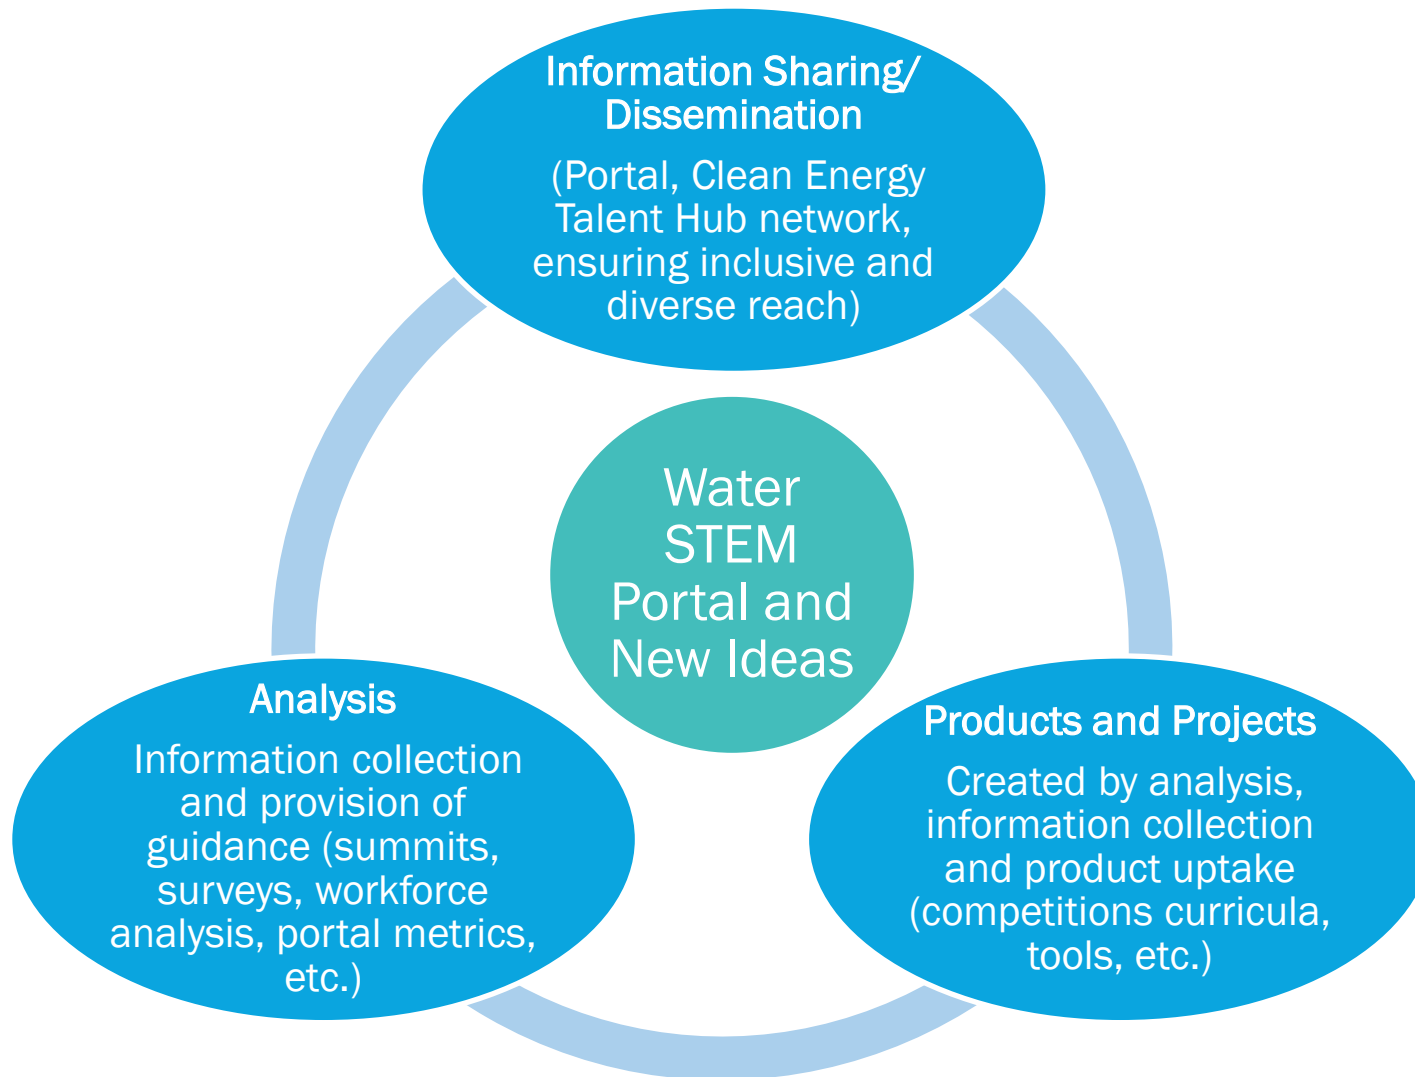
Information Sharing/
Dissemination

(Portal, Clean Energy Talent Hub network, ensuring inclusive and diverse reach)

Water STEM Portal and New Ideas

Analysis

Information collection and provision of guidance (summits, surveys, workforce analysis, portal metrics, etc.)

Products and Projects

Created by analysis, information collection and product uptake (competitions curricula, tools, etc.)